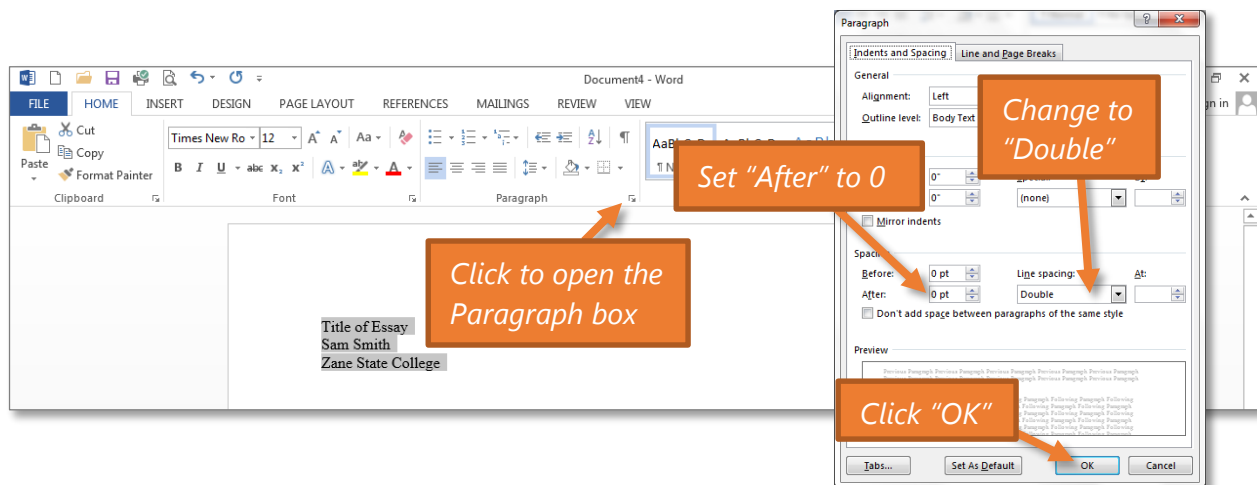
Document4 - Word

FILE HOME INSERT DESIGN PAGE LAYOUT REFERENCES MAILINGS REVIEW VIEW

gn in

Cut
Copy
Paste
Format Painter
Clipboard

Times New Ro 12
Font

Paragraph

AaBbCcD

Title of Essay
Sam Smith
Zane State College

Click to open the Paragraph box

Paragraph

Indents and Spacing Line and Page Breaks

General
Alignment: Left
Outline level: Body Text

Change to "Double"

Set "After" to 0

0"
0"
(none)

Mirror indents

Spacing
Before: 0 pt
After: 0 pt
Line spacing:
Double
At:

Don't add space between paragraphs of the same style

Preview

Click "OK"

Tabs... Set As Default OK Cancel